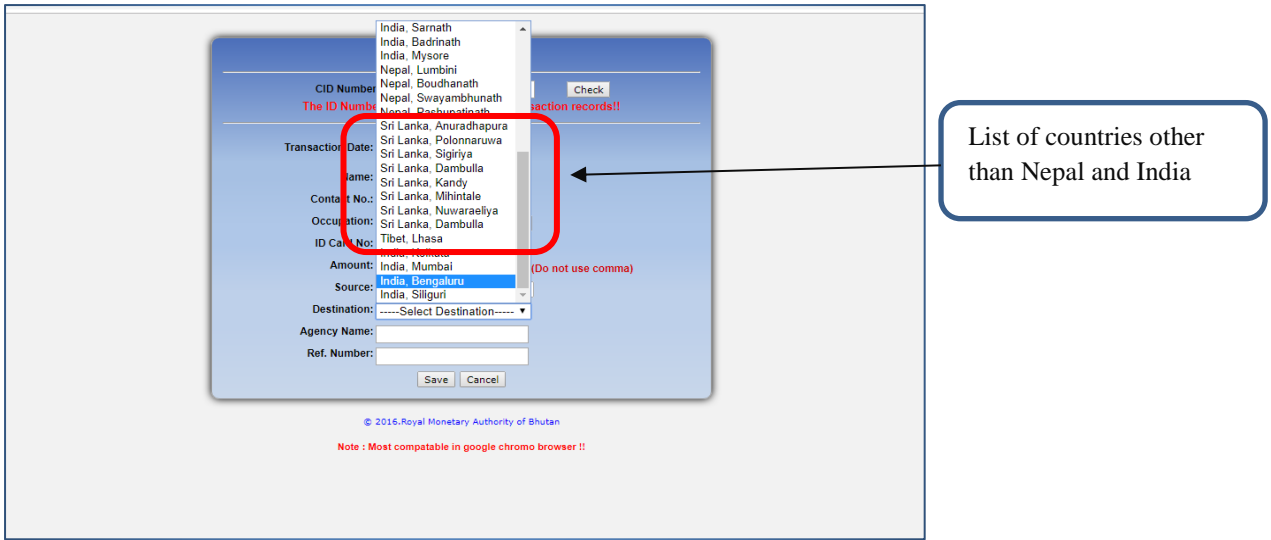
India, Sarnath
India, Badrinath
India, Mysore
Nepal, Lumbini
Nepal, Boudhanath
Nepal, Swayambhunath
Nepal, Pashupatinath
Sri Lanka, Anuradhapura
Sri Lanka, Polonnaruwa
Sri Lanka, Sigiriya
Sri Lanka, Dambulla
Sri Lanka, Kandy
Sri Lanka, Mihintale
Sri Lanka, Nuwaraeliya
Sri Lanka, Dambulla
Tibet, Lhasa
India, Kolkata
India, Mumbai
India, Bengaluru
India, Siliguri

CID Number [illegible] Check

The ID Numbe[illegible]saction records!!

Transaction Date:

Name:

Contact No.:

Occupation:

ID Card No:

Amount: (Do not use comma)

Source:

Destination: -----Select Destination-----

Agency Name:

Ref. Number:

Save Cancel

© 2016.Royal Monetary Authority of Bhutan

Note : Most compatable in google chromo browser !!

List of countries other than Nepal and India